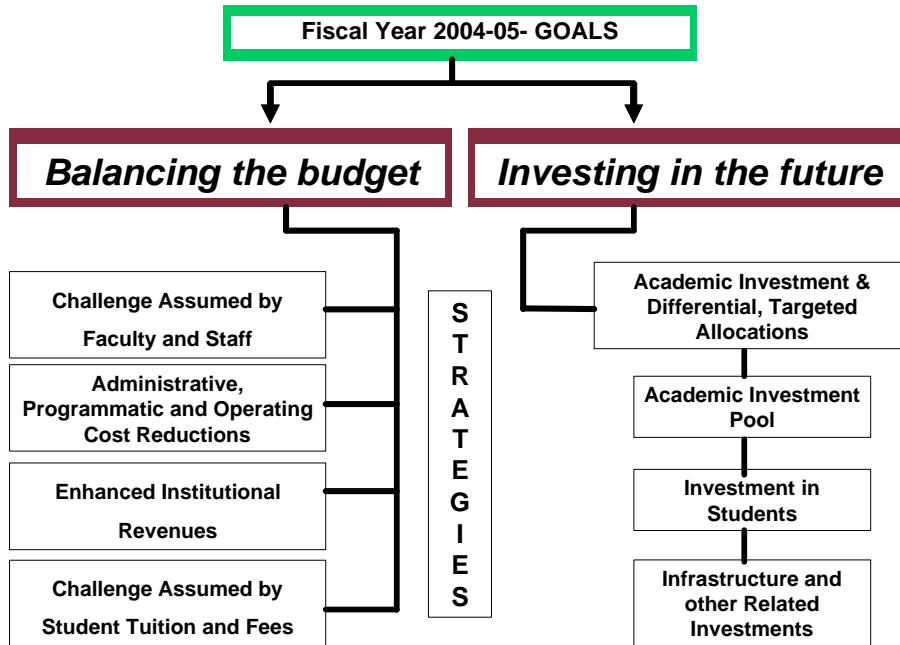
Fiscal Year 2004-05- GOALS

Balancing the budget

Investing in the future

Challenge Assumed by Faculty and Staff

Administrative, Programmatic and Operating Cost Reductions

Enhanced Institutional Revenues

Challenge Assumed by Student Tuition and Fees

S
T
R
A
T
E
G
I
E
S

Academic Investment & Differential, Targeted Allocations

Academic Investment Pool

Investment in Students

Infrastructure and other Related Investments